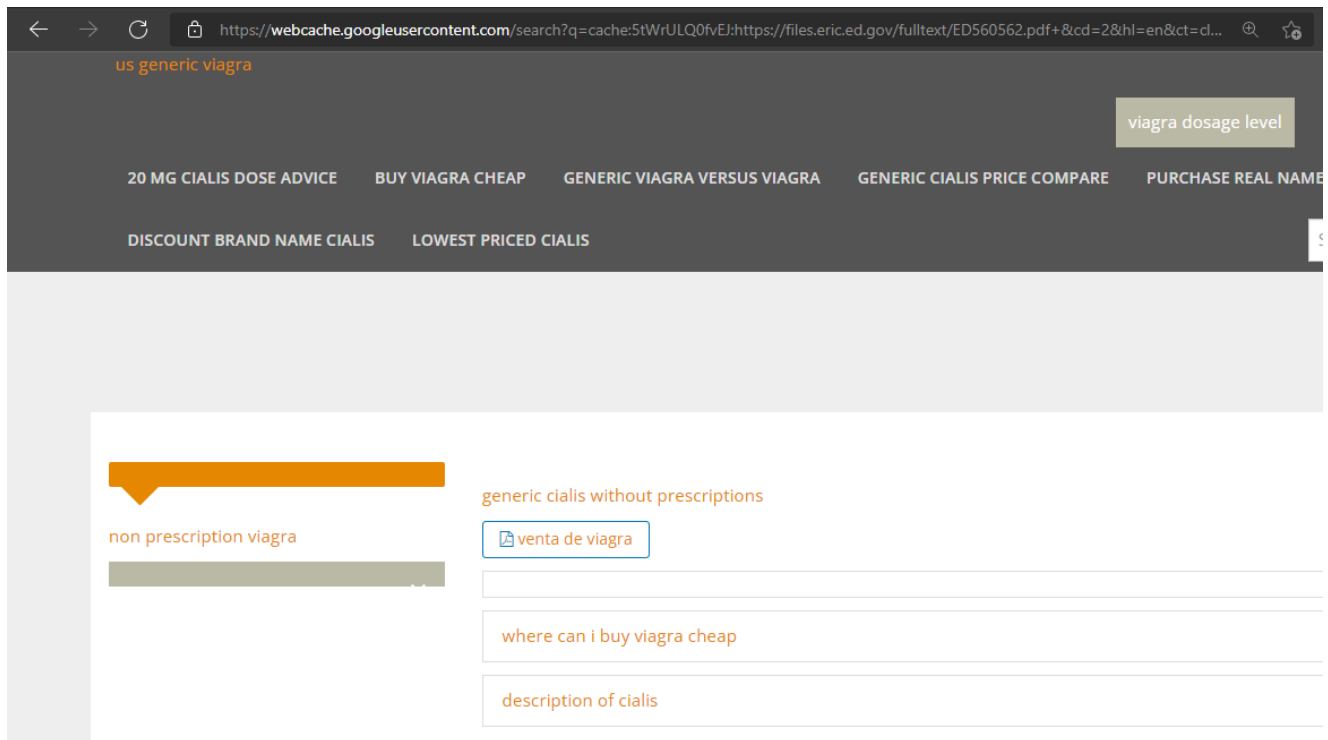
https://webcache.googleusercontent.com/search?q=cache:5tWrULQ0fvEJ:https://files.eric.ed.gov/fulltext/ED560562.pdf+&cd=2&hl=en&ct=cl...

us generic viagra

viagra dosage level

20 MG CIALIS DOSE ADVICE BUY VIAGRA CHEAP GENERIC VIAGRA VERSUS VIAGRA GENERIC CIALIS PRICE COMPARE PURCHASE REAL NAME

DISCOUNT BRAND NAME CIALIS LOWEST PRICED CIALIS

non prescription viagra

generic cialis without prescriptions

venta de viagra

where can i buy viagra cheap

description of cialis